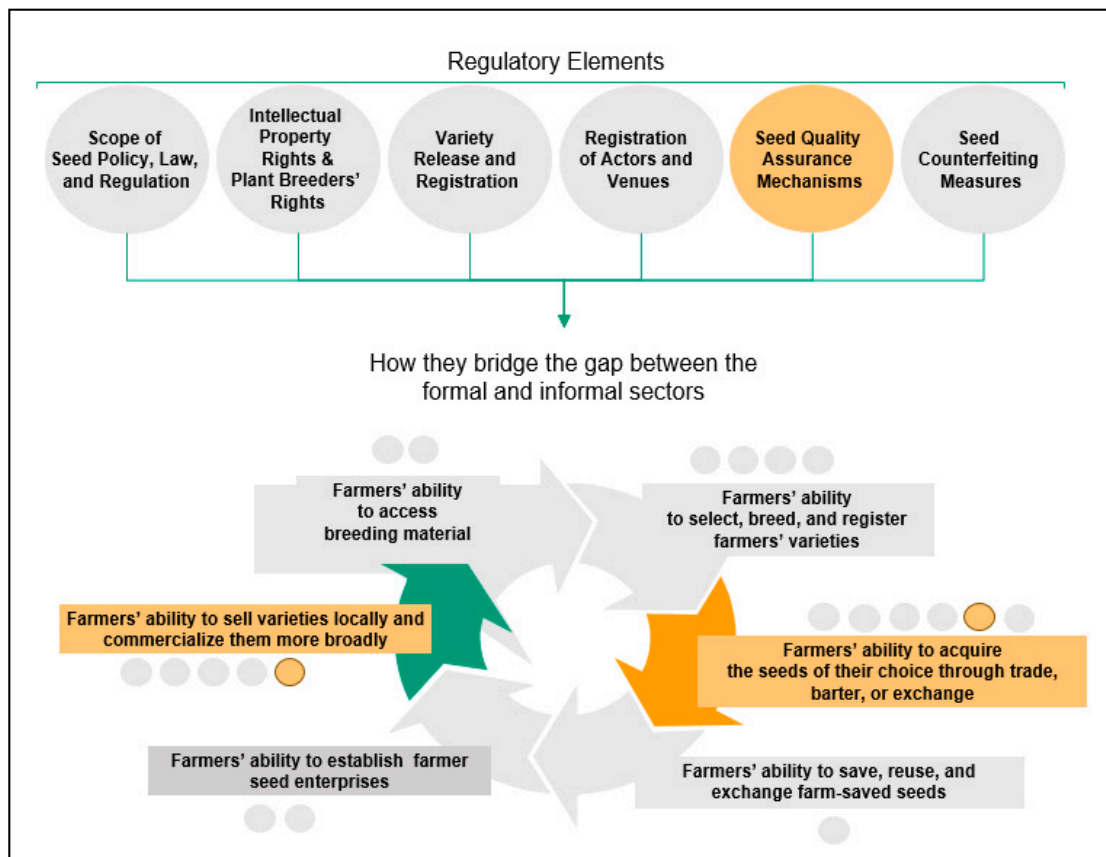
Regulatory Elements

Scope of Seed Policy, Law, and Regulation

Intellectual Property Rights & Plant Breeders' Rights

Variety Release and Registration

Registration of Actors and Venues

Seed Quality Assurance Mechanisms

Seed Counterfeiting Measures

How they bridge the gap between the formal and informal sectors

Farmers' ability to access breeding material

Farmers' ability to select, breed, and register farmers' varieties

Farmers' ability to sell varieties locally and commercialize them more broadly

Farmers' ability to acquire the seeds of their choice through trade, barter, or exchange

Farmers' ability to establish farmer seed enterprises

Farmers' ability to save, reuse, and exchange farm-saved seeds